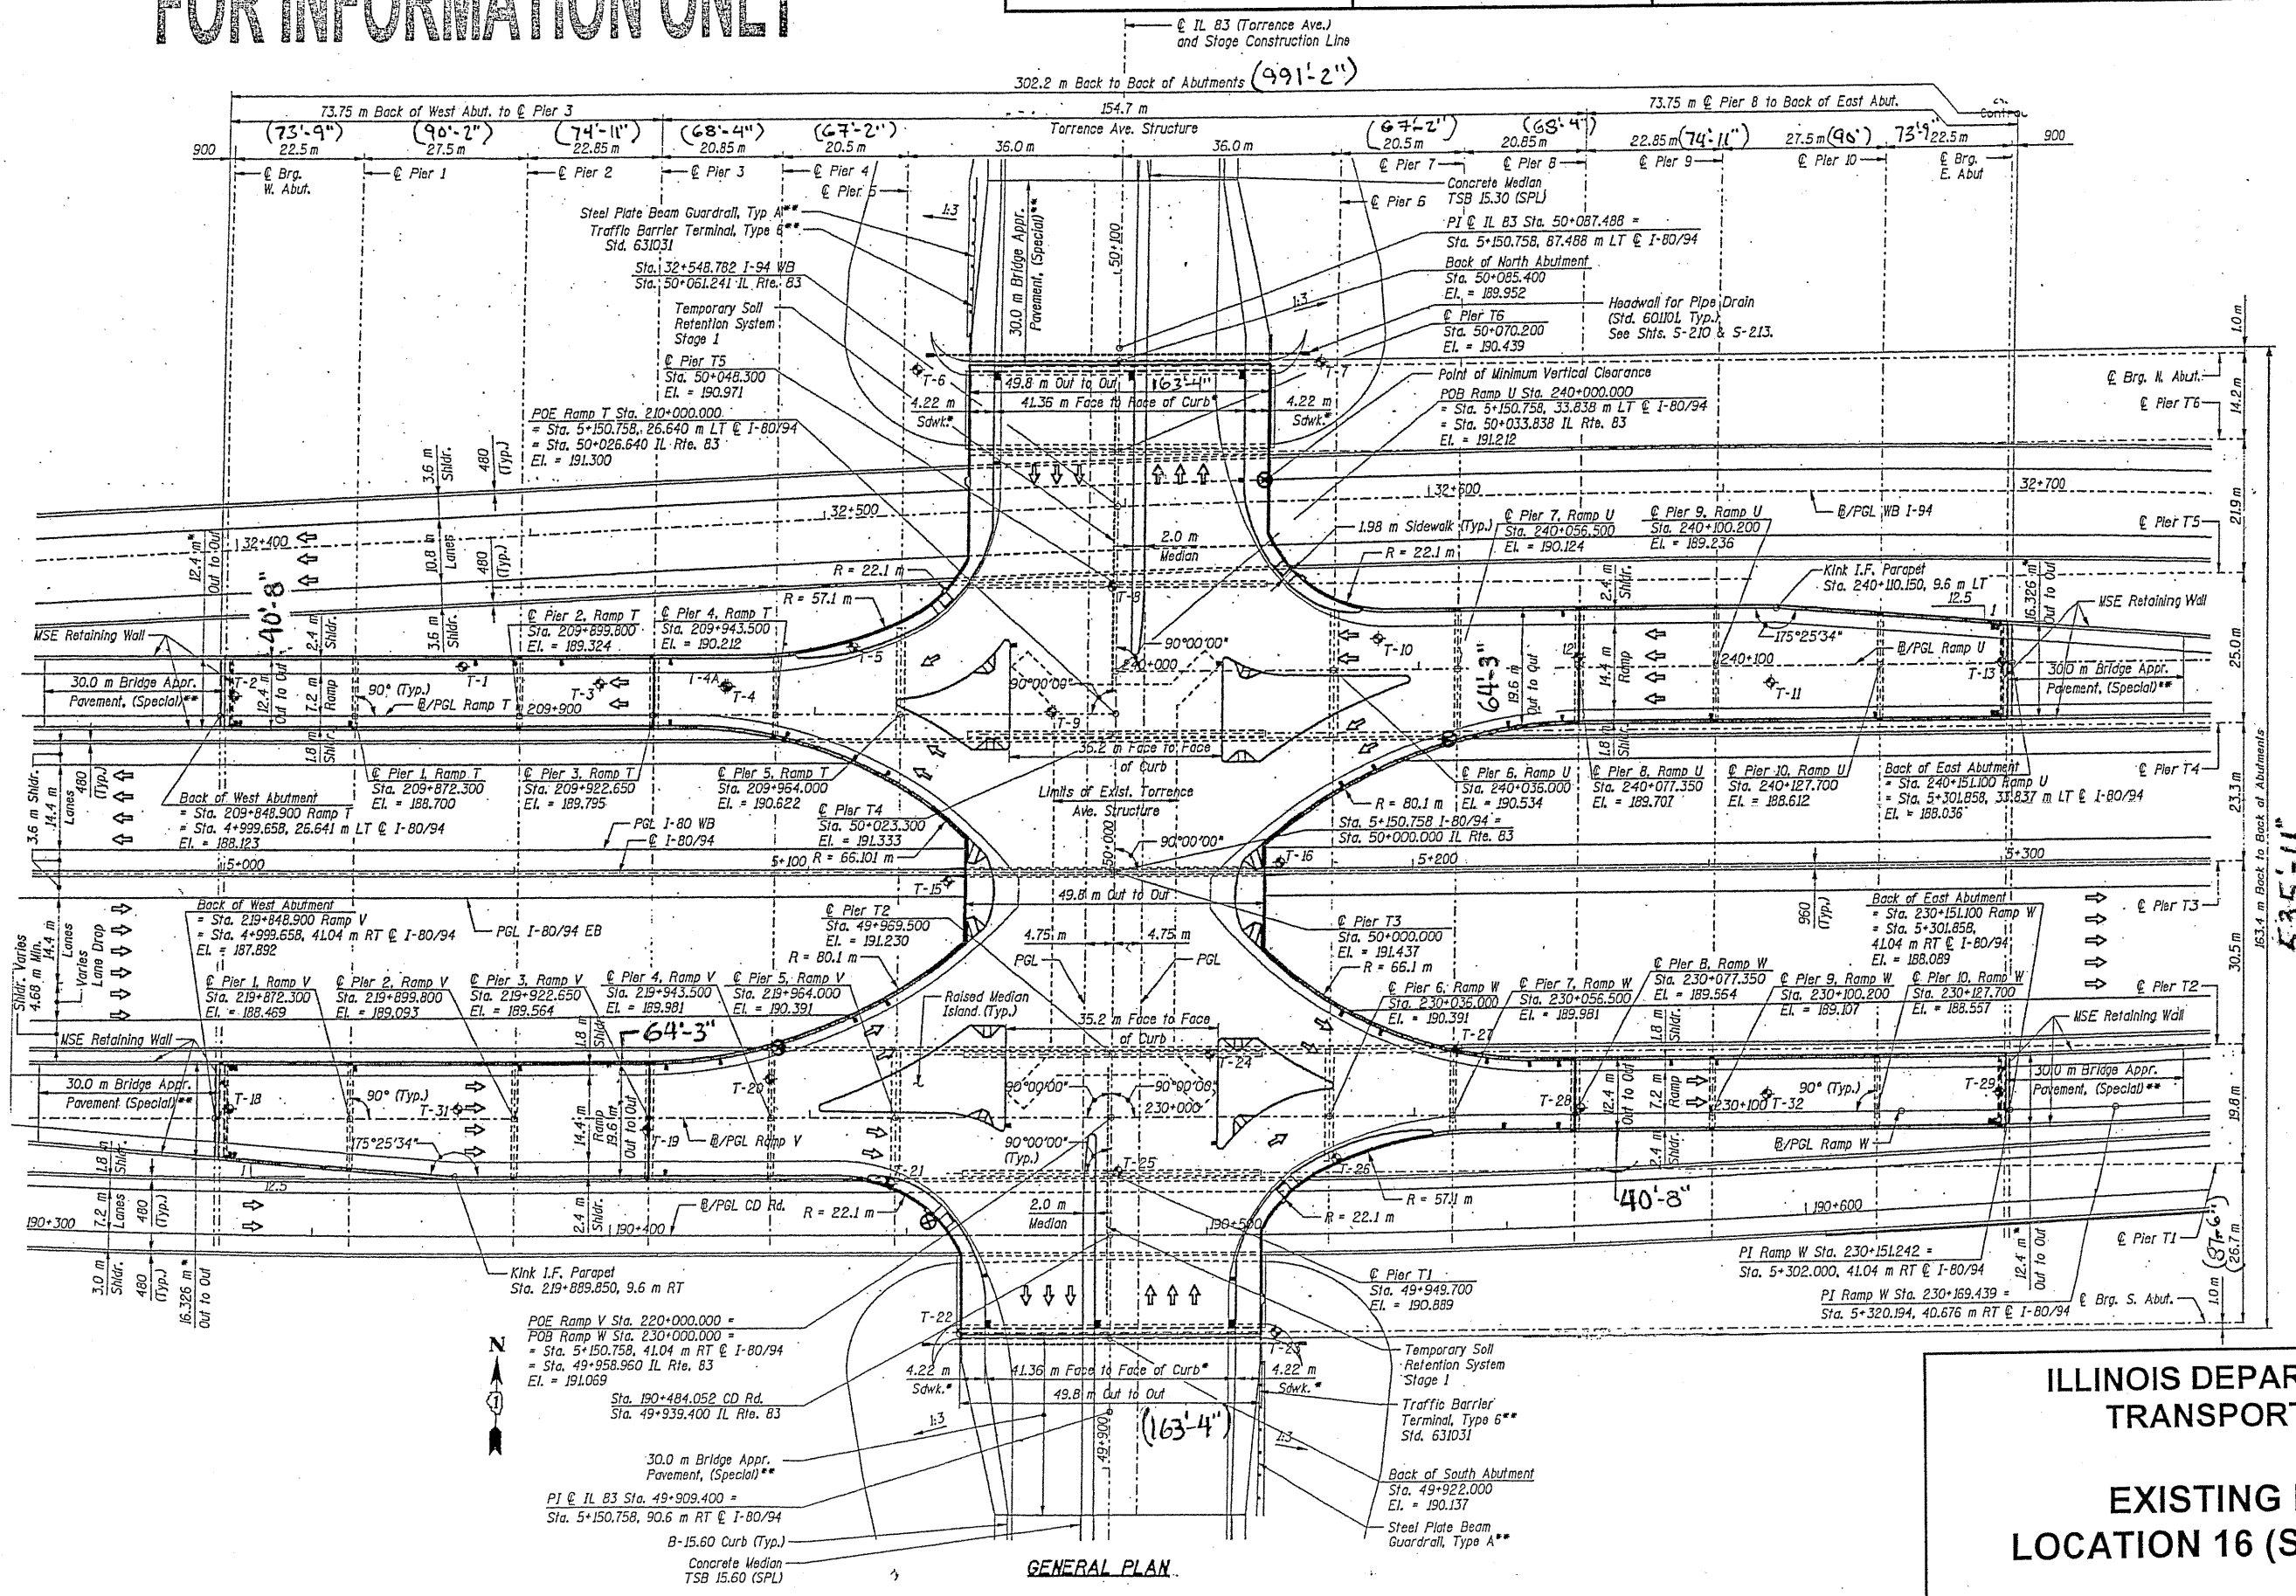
FOR INFORMATION ONLY

℄ IL 83 (Torrence Ave.) and Stage Construction Line

302.2 m Back to Back of Abutments (991'-2")

73.75 m Back of West Abut. to ℄ Pier 3

154.7 m

73.75 m ℄ Pier 8 to Back of East Abut.

Torrence Ave. Structure

900 (73'-9") 22.5 m (90'-2") 27.5 m (74'-11") 22.85 m (68'-4") 20.85 m (67'-2") 20.5 m 36.0 m 36.0 m (67'-2") 20.5 m (68'-4") 20.85 m 22.85 m (74'-11") 27.5 m (90') 73'-9" 22.5 m 900

℄ Brg. W. Abut. ℄ Pier 1 ℄ Pier 2 ℄ Pier 3 ℄ Pier 4 ℄ Pier 5 ℄ Pier 7 ℄ Pier 6 ℄ Pier 8 ℄ Pier 9 ℄ Pier 10 ℄ Brg. E. Abut

Concrete Median TSB 15.30 (SPL)

Steel Plate Beam Guardrail, Typ A**
Traffic Barrier Terminal, Type 6** Std. 631031

PI ℄ IL 83 Sta. 50+087.488 = Sta. 5+150.758, 87.488 m LT ℄ I-80/94

Sta. 32+548.782 I-94 WB
Sta. 50+061.241 IL Rte. 83

Back of North Abutment Sta. 50+085.400 El. = 189.952

Temporary Soil Retention System Stage 1

Headwall for Pipe Drain (Std. 601101 Typ.) See Shts. S-210 & S-213.

℄ Pier T6 Sta. 50+070.200 El. = 190.439

℄ Pier T5 Sta. 50+048.300 El. = 190.971

30.0 m Bridge Appr. Pavement, (Special)**

50+100

1:3

POE Ramp T Sta. 210+000.000 = Sta. 5+150.758, 26.640 m LT ℄ I-80/94 = Sta. 50+026.640 IL Rte. 83 El. = 191.300

49.8 m Out to Out 163'-4"
41.36 m Face to Face of Curb*
4.22 m Sdwk.* 4.22 m Sdwk.*

Point of Minimum Vertical Clearance
POB Ramp U Sta. 240+000.000 = Sta. 5+150.758, 33.838 m LT ℄ I-80/94 = Sta. 50+033.838 IL Rte. 83 El. = 191.212

℄ Brg. N. Abut. ℄ Pier T6 1.0 m 14.2 m

3.6 m Shldr. 480 (Typ.) 10.8 m Lanes 480 (Typ.) 3.6 m Shldr.

32+600 32+700 32+500 32+400

2.0 m Median

1.98 m Sidewalk (Typ.)

R = 22.1 m

℄ Pier 7, Ramp U Sta. 240+056.500 El. = 190.124

℄ Pier 9, Ramp U Sta. 240+100.200 El. = 189.236

B/PGL WB I-94

℄ Pier T5 21.9 m

12.4 m* Out to Out

40'-8"

R = 22.1 m R = 57.1 m

Kink I.F. Parapet Sta. 240+110.150, 9.6 m LT 12.5

16.326 m* Out to Out

MSE Retaining Wall

MSE Retaining Wall

℄ Pier 2, Ramp T Sta. 209+899.800 El. = 189.324

℄ Pier 4, Ramp T Sta. 209+943.500 El. = 190.212

2.4 m Shldr.

90°00'00" 240+000

T-10

175°25'34"

B/PGL Ramp U

25.0 m

30.0 m Bridge Appr. Pavement, (Special)**

T-2 12.4 m Out to Out 7.2 m Ramp 90° (Typ.) B/PGL Ramp T 209+900 T-1 T-3 T-4A T-4 T-5

90°00'00" T-9 T-8

64'-3" 19.6 m Out to Out 14.4 m Ramp 240+100 T-11 T-13

30.0 m Bridge Appr. Pavement, (Special)**

1.8 m Shldr.

36.2 m Face to Face of Curb

1.8 m Shldr.

3.6 m Shldr. 14.4 m Lanes 480 (Typ.)

℄ Pier 1, Ramp T Sta. 209+872.300 El. = 188.700

℄ Pier 3, Ramp T Sta. 209+922.650 El. = 189.795

℄ Pier 5, Ramp T Sta. 209+964.000 El. = 190.622

Limits of Exist. Torrence Ave. Structure

℄ Pier 6, Ramp U Sta. 240+036.000 El. = 190.534

℄ Pier 8, Ramp U Sta. 240+077.350 El. = 189.707

℄ Pier 10, Ramp U Sta. 240+127.700 El. = 188.612

Back of East Abutment = Sta. 240+151.100 Ramp U = Sta. 5+301.858, 33.837 m LT ℄ I-80/94 El. = 188.036

℄ Pier T4 23.3 m

Back of West Abutment = Sta. 209+848.900 Ramp T = Sta. 4+999.658, 26.641 m LT ℄ I-80/94 El. = 188.123

PGL I-80 WB
℄ I-80/94

℄ Pier T4 Sta. 50+023.300 El. = 191.333

R = 80.1 m

Sta. 5+150.758 I-80/94 = Sta. 50+000.000 IL Rte. 83

5+000 5+100 R = 66.101 m 50+000 90°00'00" T-16 5+200 5+300

T-15

49.8 m Out to Out

Back of West Abutment = Sta. 219+848.900 Ramp V = Sta. 4+999.658, 41.04 m RT ℄ I-80/94 El. = 187.892

PGL I-80/94 EB

℄ Pier T2 Sta. 49+969.500 El. = 191.230

℄ Pier T3 Sta. 50+000.000 El. = 191.437

960 (Typ.)

Back of East Abutment = Sta. 230+151.100 Ramp W = Sta. 5+301.858, 41.04 m RT ℄ I-80/94 El. = 188.089

℄ Pier T3

163.4 m Back to Back of Abutments

Shldr. Varies 4.68 m Min. Varies Lanes Lane Drop 14.4 m

R = 80.1 m 4.75 m 4.75 m PGL PGL R = 66.1 m

℄ Pier 1, Ramp V Sta. 219+872.300 El. = 188.469

℄ Pier 2, Ramp V Sta. 219+899.800 El. = 189.093

℄ Pier 3, Ramp V Sta. 219+922.650 El. = 189.564

℄ Pier 4, Ramp V Sta. 219+943.500 El. = 189.981

℄ Pier 5, Ramp V Sta. 219+964.000 El. = 190.391

Raised Median Island (Typ.)

℄ Pier 6, Ramp W Sta. 230+036.000 El. = 190.391

℄ Pier 7, Ramp W Sta. 230+056.500 El. = 189.981

℄ Pier 8, Ramp W Sta. 230+077.350 El. = 189.564

℄ Pier 9, Ramp W Sta. 230+100.200 El. = 189.107

℄ Pier 10, Ramp W Sta. 230+127.700 El. = 188.557

℄ Pier T2 30.5 m

MSE Retaining Wall

MSE Retaining Wall

64'-3"

35.2 m Face to Face of Curb

1.8 m Shldr.

30.0 m Bridge Appr. Pavement, (Special)**

T-18 90° (Typ.) T-31 T-20 T-24 T-27 T-28 T-29

30.0 m Bridge Appr. Pavement, (Special)**

90°00'00" 90°00'00" 230+000 230+100 T-32 90° (Typ.)

14.4 m Ramp 19.6 m Out to Out T-19 B/PGL Ramp V

12.4 m Out to Out 7.2 m Ramp

B/PGL Ramp W

19.8 m

175°25'34"

90°00'00" (Typ.) T-25 T-26

2.4 m Shldr.

1.8 m Shldr. 12.5

2.4 m Shldr.

190+300 7.2 m Lanes 480 (Typ.)

T-21

2.4 m Shldr. 190+400 B/PGL CD Rd. R = 22.1 m

2.0 m Median 190+500 R = 22.1 m R = 57.1 m

40'-8" 190+600

3.0 m Shldr. 480 (Typ.) 16.326 m* Out to Out

Kink I.F. Parapet Sta. 219+889.850, 9.6 m RT

℄ Pier T1 Sta. 49+949.700 El. = 190.889

PI Ramp W Sta. 230+151.242 = Sta. 5+302.000, 41.04 m RT ℄ I-80/94

PI Ramp W Sta. 230+169.439 = Sta. 5+320.194, 40.676 m RT ℄ I-80/94

12.4 m* Out to Out

℄ Pier T1 (87'-6") 26.7 m

℄ Brg. S. Abut. 1.0 m

POE Ramp V Sta. 220+000.000 = POB Ramp W Sta. 230+000.000 = Sta. 5+150.758, 41.04 m RT ℄ I-80/94 = Sta. 49+958.960 IL Rte. 83 El. = 191.069

T-22 T-23

Temporary Soil Retention System Stage 1

4.22 m Sdwk.* 41.36 m Face to Face of Curb* 4.22 m Sdwk.*
49.8 m Out to Out

Sta. 190+484.052 CD Rd. Sta. 49+939.400 IL Rte. 83

Traffic Barrier Terminal, Type 6** Std. 631031

1:3 49+900 (163'-4") 1:3

N 1

30.0 m Bridge Appr. Pavement, (Special)**

Back of South Abutment Sta. 49+922.000 El. = 190.137

PI ℄ IL 83 Sta. 49+909.400 = Sta. 5+150.758, 90.6 m RT ℄ I-80/94

Steel Plate Beam Guardrail, Type A**

B-15.60 Curb (Typ.)

Concrete Median TSB 15.60 (SPL)

GENERAL PLAN

ILLINOIS DEPAR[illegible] TRANSPORT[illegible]

EXISTING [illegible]
LOCATION 16 (S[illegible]